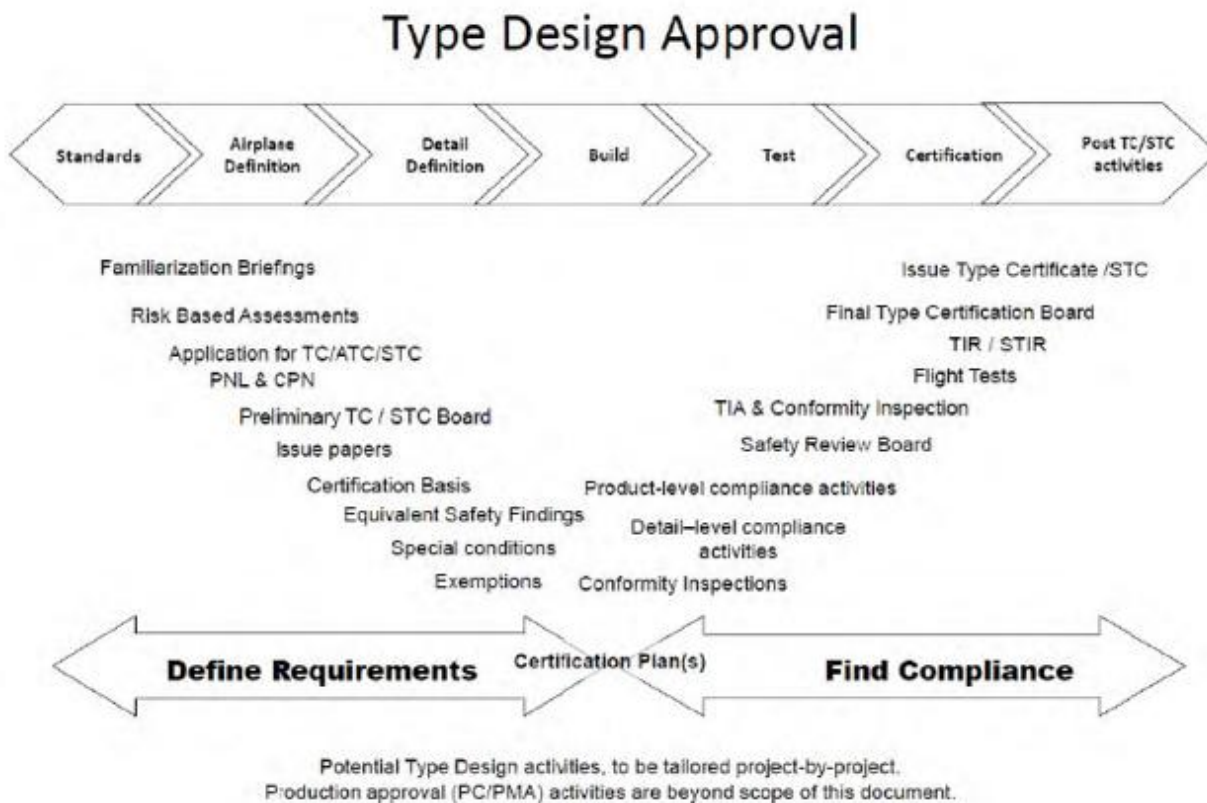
Type Design Approval

Standards

Airplane Definition

Detail Definition

Build

Test

Certification

Post TC/STC activities

Familiarization Briefngs

Risk Based Assessments

Application for TC/ATC/STC

PNL & CPN

Preliminary TC / STC Board

Issue papers

Certification Basis

Equivalent Safety Findings

Special conditions

Exemptions

Issue Type Certificate /STC

Final Type Certification Board

TIR / STIR

Flight Tests

TIA & Conformity Inspection

Safety Review Board

Product-level compliance activities

Detail–level compliance activities

Conformity Inspections

Define Requirements

Certification Plan(s)

Find Compliance

Potential Type Design activities, to be tailored project-by-project.
Production approval (PC/PMA) activities are beyond scope of this document.